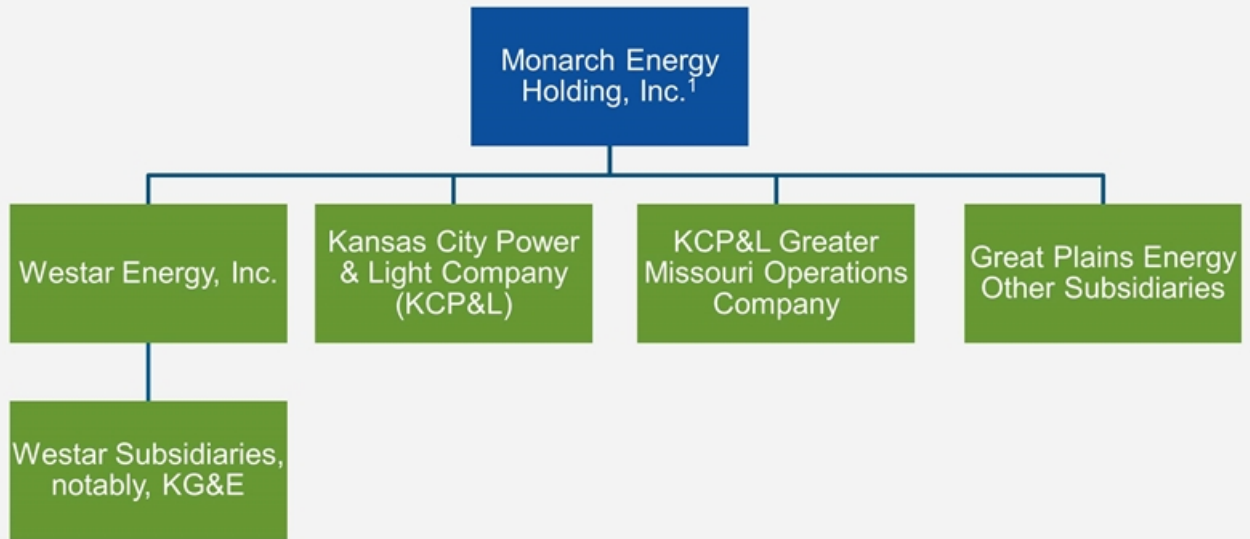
Monarch Energy Holding, Inc.$^1$

Westar Energy, Inc.

Kansas City Power & Light Company (KCP&L)

KCP&L Greater Missouri Operations Company

Great Plains Energy Other Subsidiaries

Westar Subsidiaries, notably, KG&E